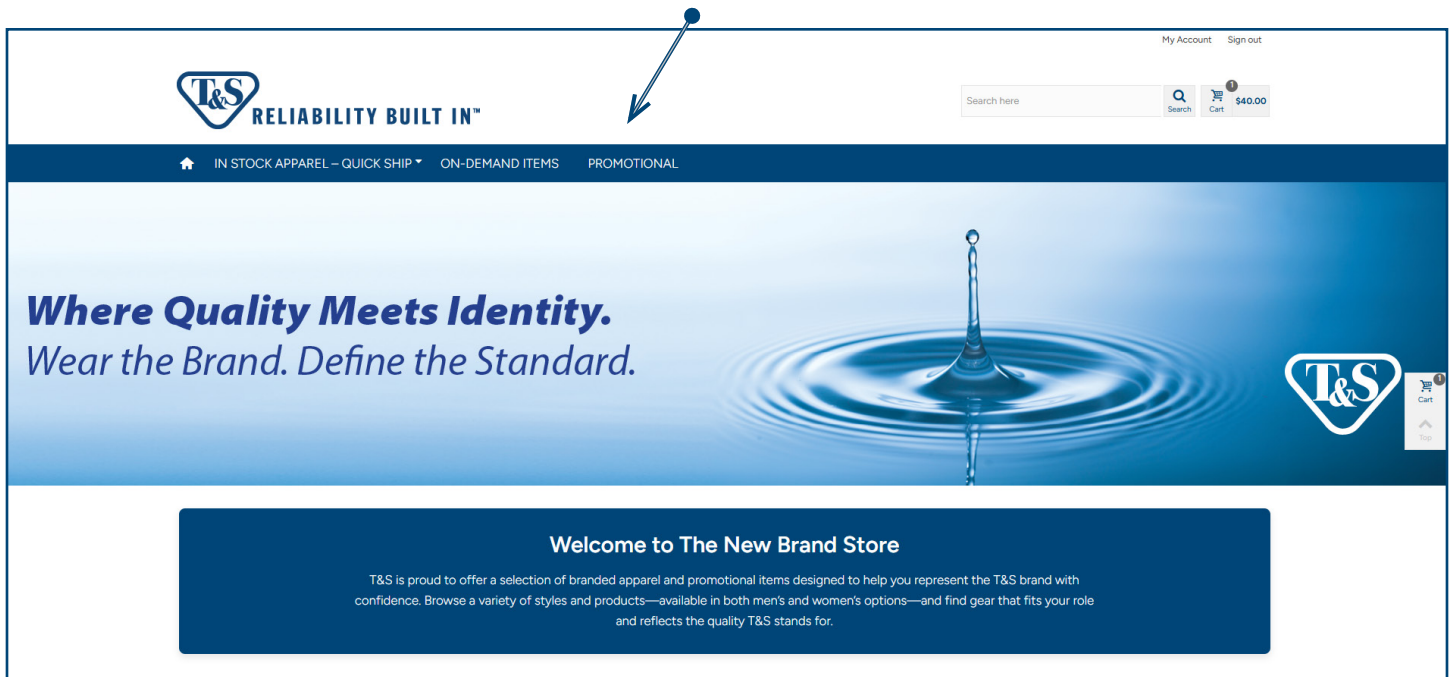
My Account Sign out

T&S RELIABILITY BUILT IN™

Search here
Search
1
Cart $40.00

IN STOCK APPAREL – QUICK SHIP ON-DEMAND ITEMS PROMOTIONAL

Where Quality Meets Identity.
Wear the Brand. Define the Standard.

T&S

1
Cart
Top

Welcome to The New Brand Store

T&S is proud to offer a selection of branded apparel and promotional items designed to help you represent the T&S brand with confidence. Browse a variety of styles and products—available in both men's and women's options—and find gear that fits your role and reflects the quality T&S stands for.